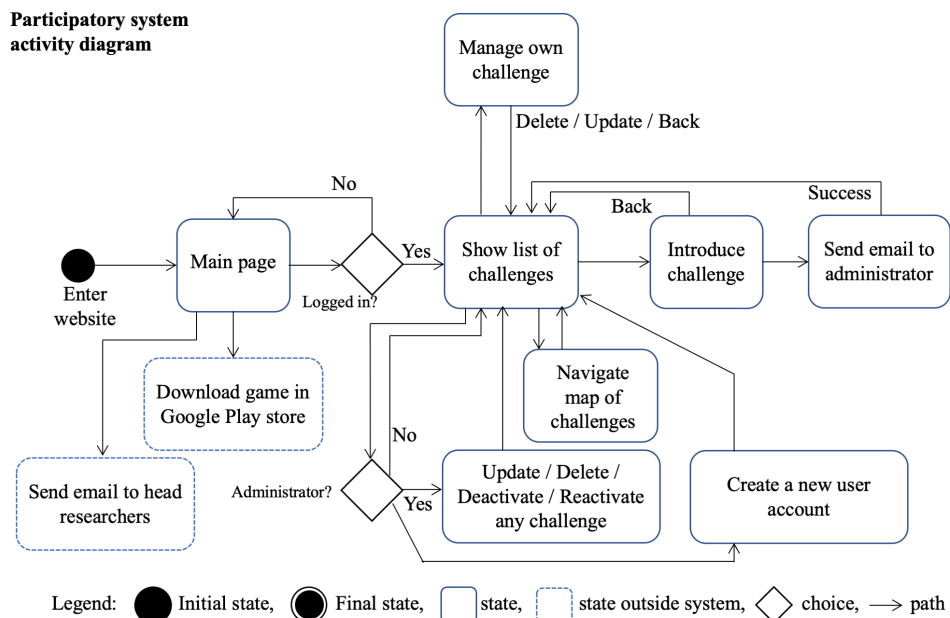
Participatory system activity diagram

Manage own challenge

Delete / Update / Back

No

Success

Back

Main page

Yes

Show list of challenges

Introduce challenge

Send email to administrator

Enter website

Logged in?

Navigate map of challenges

Download game in Google Play store

No

Administrator?

Yes

Update / Delete / Deactivate / Reactivate any challenge

Create a new user account

Send email to head researchers

Legend: Initial state, Final state, state, state outside system, choice, path